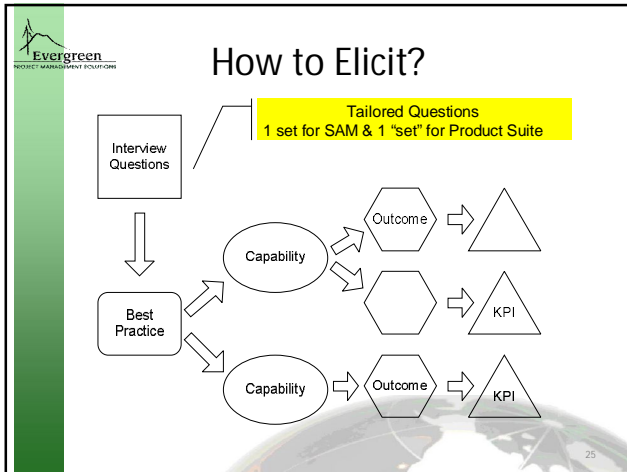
Evergreen
PROJECT MANAGEMENT SOLUTIONS

How to Elicit?

Tailored Questions
1 set for SAM & 1 "set" for Product Suite

Interview Questions

Best Practice

Capability

Outcome

KPI

Capability

Outcome

KPI

25